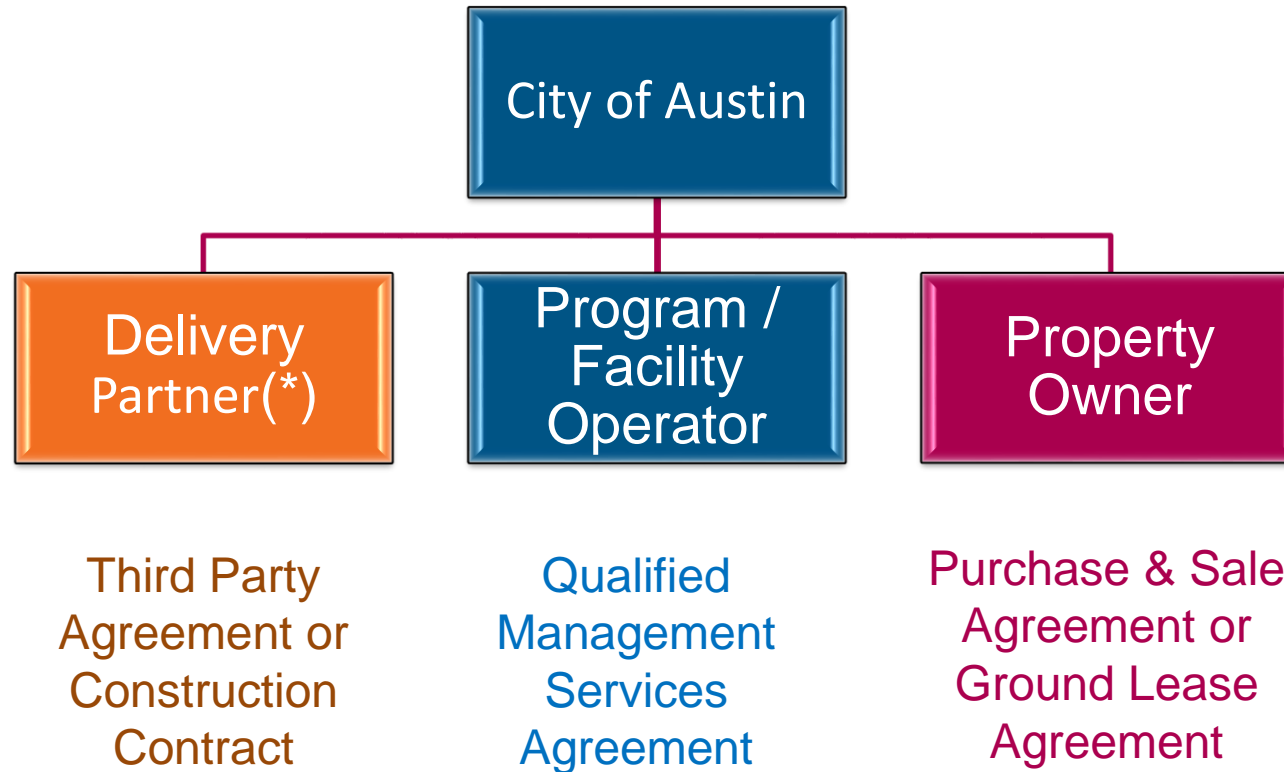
City of Austin

Delivery Partner(*)

Program / Facility Operator

Property Owner

Third Party Agreement or Construction Contract

Qualified Management Services Agreement

Purchase & Sale Agreement or Ground Lease Agreement